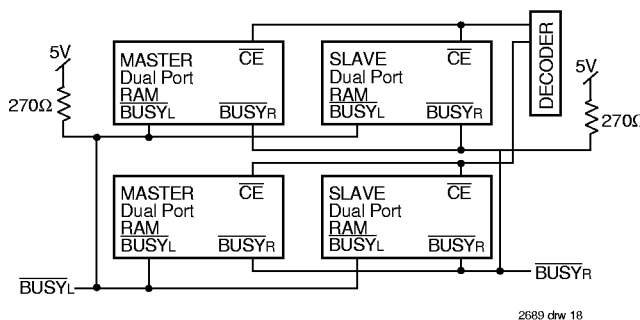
5V
270Ω
MASTER
Dual Port
RAM
$\overline{BUSY_L}$
$\overline{CE}$
$\overline{BUSY_R}$
SLAVE
Dual Port
RAM
$\overline{BUSY_L}$
$\overline{CE}$
$\overline{BUSY_R}$
DECODER
5V
270Ω
MASTER
Dual Port
RAM
$\overline{BUSY_L}$
$\overline{CE}$
$\overline{BUSY_R}$
SLAVE
Dual Port
RAM
$\overline{BUSY_L}$
$\overline{CE}$
$\overline{BUSY_R}$
$\overline{BUSY_R}$
$\overline{BUSY_L}$
2689 drw 18